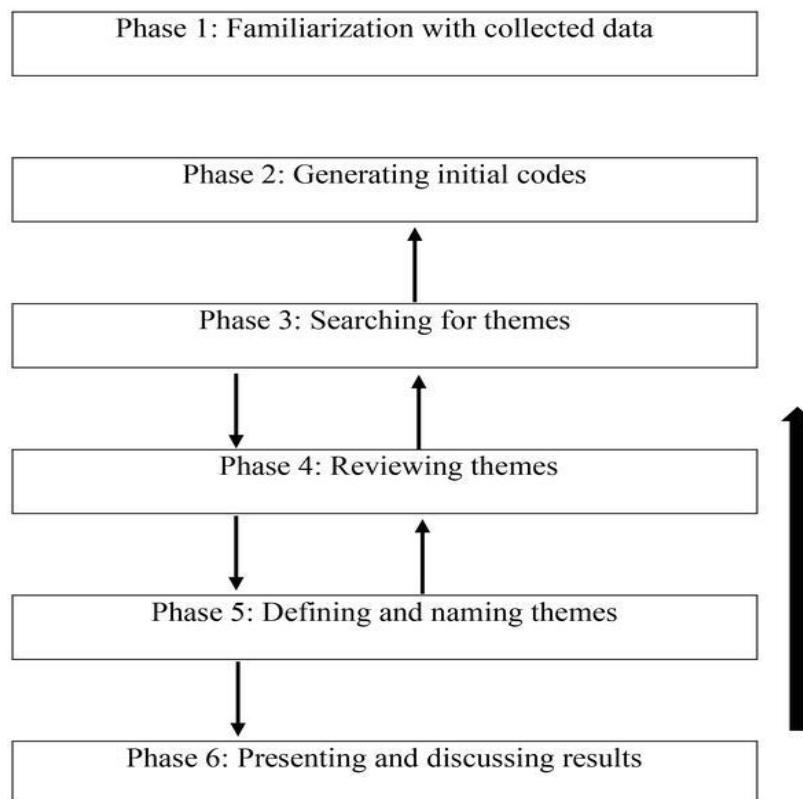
Phase 1: Familiarization with collected data

Phase 2: Generating initial codes

Phase 3: Searching for themes

Phase 4: Reviewing themes

Phase 5: Defining and naming themes

Phase 6: Presenting and discussing results